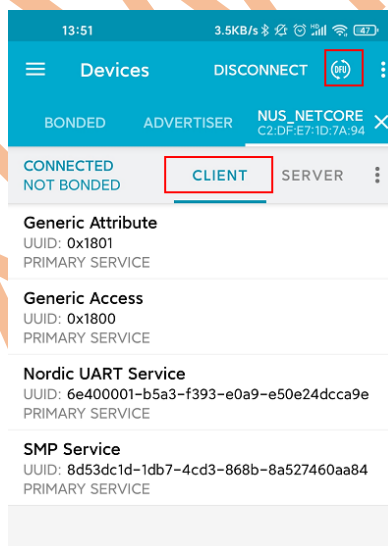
13:51 3.5KB/s 47

Devices DISCONNECT DFU

BONDED ADVERTISER NUS_NETCORE C2:DF:E7:1D:7A:94

CONNECTED NOT BONDED CLIENT SERVER

Generic Attribute
UUID: 0x1801
PRIMARY SERVICE

Generic Access
UUID: 0x1800
PRIMARY SERVICE

Nordic UART Service
UUID: 6e400001-b5a3-f393-e0a9-e50e24dcca9e
PRIMARY SERVICE

SMP Service
UUID: 8d53dc1d-1db7-4cd3-868b-8a527460aa84
PRIMARY SERVICE